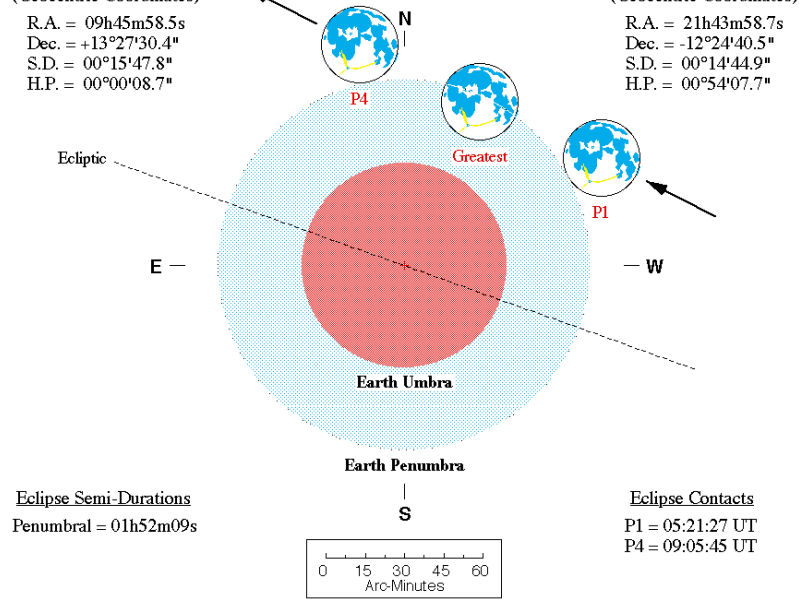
([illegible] Coordinates)
R.A. = 09h45m58.5s
Dec. = +13°27'30.4"
S.D. = 00°15'47.8"
H.P. = 00°00'08.7"

([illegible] Coordinates)
R.A. = 21h43m58.7s
Dec. = -12°24'40.5"
S.D. = 00°14'44.9"
H.P. = 00°54'07.7"

N

P4

Greatest

P1

Ecliptic

E

W

Earth Umbra

Earth Penumbra

S

Eclipse Semi-Durations
Penumbral = 01h52m09s

Eclipse Contacts
P1 = 05:21:27 UT
P4 = 09:05:45 UT

0 15 30 45 60
Arc-Minutes